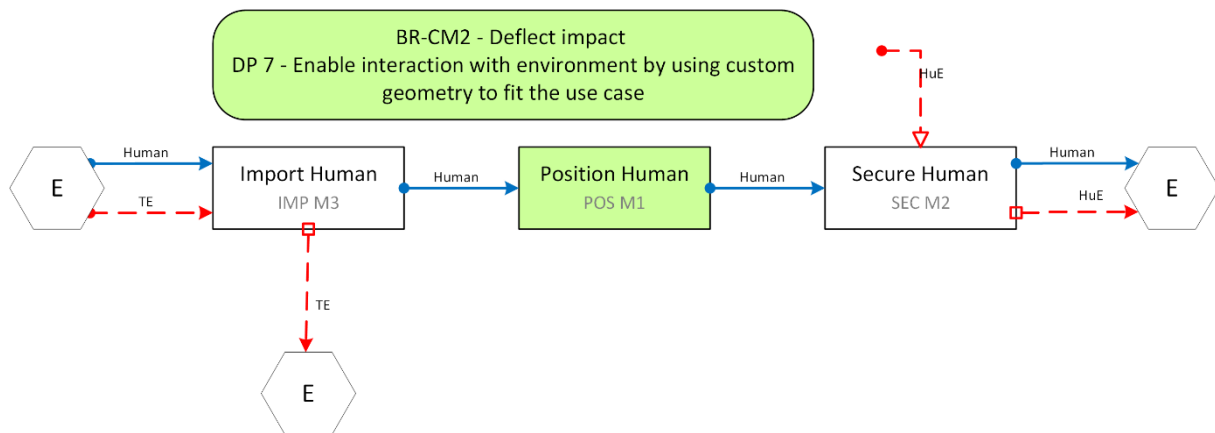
BR-CM2 - Deflect impact
DP 7 - Enable interaction with environment by using custom geometry to fit the use case

HuE

E

Human

TE

Import Human
IMP M3

Human

Position Human
POS M1

Human

Secure Human
SEC M2

Human

HuE

E

TE

E